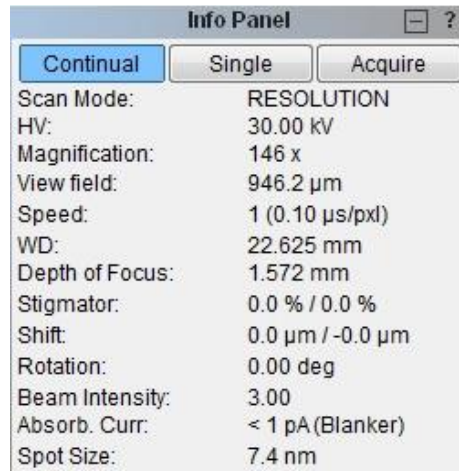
Info Panel

Continual | Single | Acquire

| | |
|---|---|
| Scan Mode: | RESOLUTION |
| HV: | 30.00 kV |
| Magnification: | 146 x |
| View field: | 946.2 µm |
| Speed: | 1 (0.10 µs/pxl) |
| WD: | 22.625 mm |
| Depth of Focus: | 1.572 mm |
| Stigmator: | 0.0 % / 0.0 % |
| Shift: | 0.0 µm / -0.0 µm |
| Rotation: | 0.00 deg |
| Beam Intensity: | 3.00 |
| Absorb. Curr: | < 1 pA (Blanker) |
| Spot Size: | 7.4 nm |